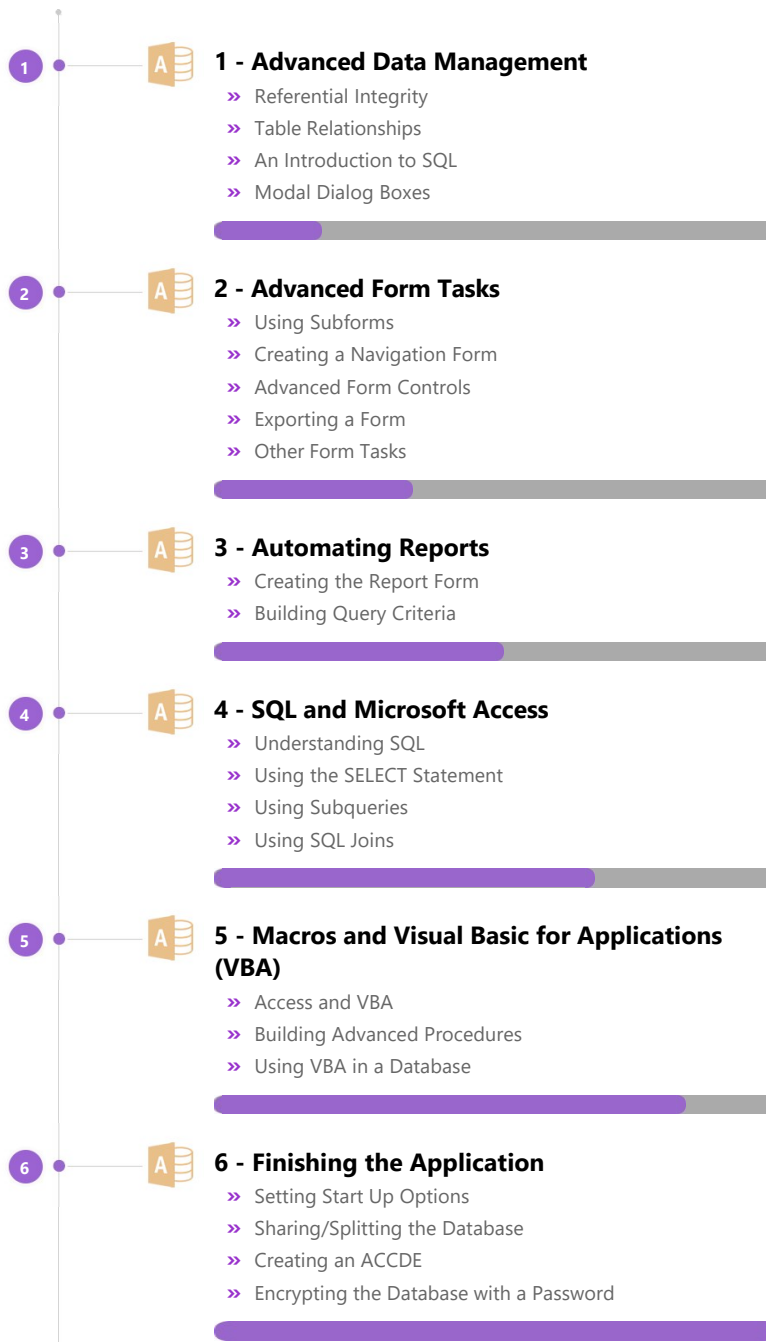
1

A

1 - Advanced Data Management

» Referential Integrity
» Table Relationships
» An Introduction to SQL
» Modal Dialog Boxes

2

A

2 - Advanced Form Tasks

» Using Subforms
» Creating a Navigation Form
» Advanced Form Controls
» Exporting a Form
» Other Form Tasks

3

A

3 - Automating Reports

» Creating the Report Form
» Building Query Criteria

4

A

4 - SQL and Microsoft Access

» Understanding SQL
» Using the SELECT Statement
» Using Subqueries
» Using SQL Joins

5

A

5 - Macros and Visual Basic for Applications (VBA)

» Access and VBA
» Building Advanced Procedures
» Using VBA in a Database

6

A

6 - Finishing the Application

» Setting Start Up Options
» Sharing/Splitting the Database
» Creating an ACCDE
» Encrypting the Database with a Password